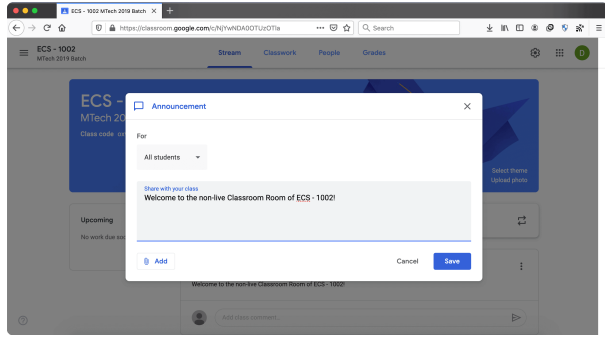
ECS - 1002 MTech 2019 Batch

https://classroom.google.com/c/NjYwNDA0OTUzOTla

Search

ECS - 1002
MTech 2019 Batch

Stream Classwork People Grades

D

ECS -
MTech 20
Class code

Select theme
Upload photo

Upcoming
No work due so

Announcement

For

All students

Share with your class
Welcome to the non-live Classroom Room of ECS - 1002!

Add

Cancel Save

Welcome to the non-live Classroom Room of ECS - 1002!

Add class comment...